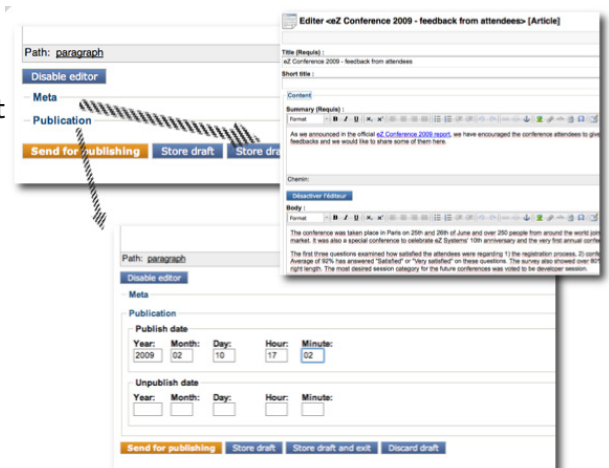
Path: paragraph

Disable editor

Meta

Publication

Send for publishing

Store draft

Store dra

Editor <eZ Conference 2009 - feedback from attendees> [Article]

Title (Requis) :

eZ Conference 2009 - feedback from attendees

Short title :

Content

Summary (Requis) :

Format

As we announced in the official eZ Conference 2009 report, we have encouraged the conference attendees to give feedbacks and we would like to share some of them here.

Chemin:

Désactiver l'éditeur

Body :

Format

The conference was taken place in Paris on 25th and 26th of June and over 250 people from around the world join market. It was also a special conference to celebrate eZ Systems' 10th anniversary and the very first annual confe

The first three questions examined how satisfied the attendees were regarding 1) the registration process, 2) conf Average of 92% has answered "Satisfied" or "Very satisfied" on these questions. The survey also showed over 80 right length. The most desired session category for the future conferences was voted to be developer session.

Path: paragraph

Disable editor

Meta

Publication

Publish date

| Year: | Month: | Day: | Hour: | Minute: |
|---|---|---|---|---|
| 2009 | 02 | 10 | 17 | 02 |

Unpublish date

| Year: | Month: | Day: | Hour: | Minute: |
|---|---|---|---|---|
| | | | | |

Send for publishing

Store draft

Store draft and exit

Discard draft